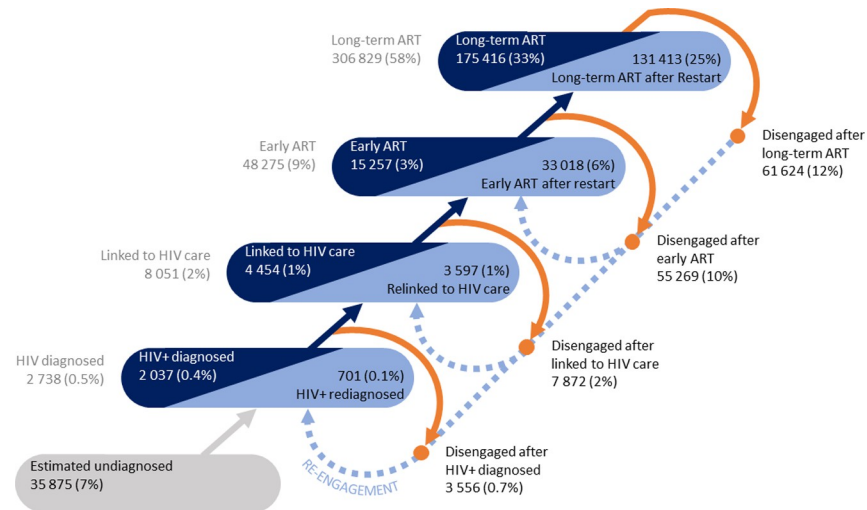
Long-term ART
306 829 (58%)

Long-term ART
175 416 (33%)

131 413 (25%)
Long-term ART after Restart

Disengaged after long-term ART
61 624 (12%)

Early ART
48 275 (9%)

Early ART
15 257 (3%)

33 018 (6%)
Early ART after restart

Disengaged after early ART
55 269 (10%)

Linked to HIV care
8 051 (2%)

Linked to HIV care
4 454 (1%)

3 597 (1%)
Relinked to HIV care

Disengaged after linked to HIV care
7 872 (2%)

HIV diagnosed
2 738 (0.5%)

HIV+ diagnosed
2 037 (0.4%)

701 (0.1%)
HIV+ rediagnosed

Disengaged after HIV+ diagnosed
3 556 (0.7%)

RE-ENGAGEMENT

Estimated undiagnosed
35 875 (7%)